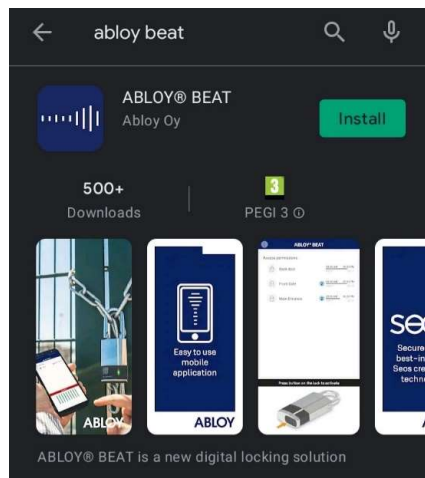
abloy beat

ABLOY® BEAT
Abloy Oy

Install

500+
Downloads

3
PEGI 3 ⓘ

ABLOY

Easy to use mobile application

ABLOY

ABLOY® BEAT

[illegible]

Press button on the lock to unlock

Seo
Secure
best-in
Seos cre
techno

ABLOY® BEAT is a new digital locking solution